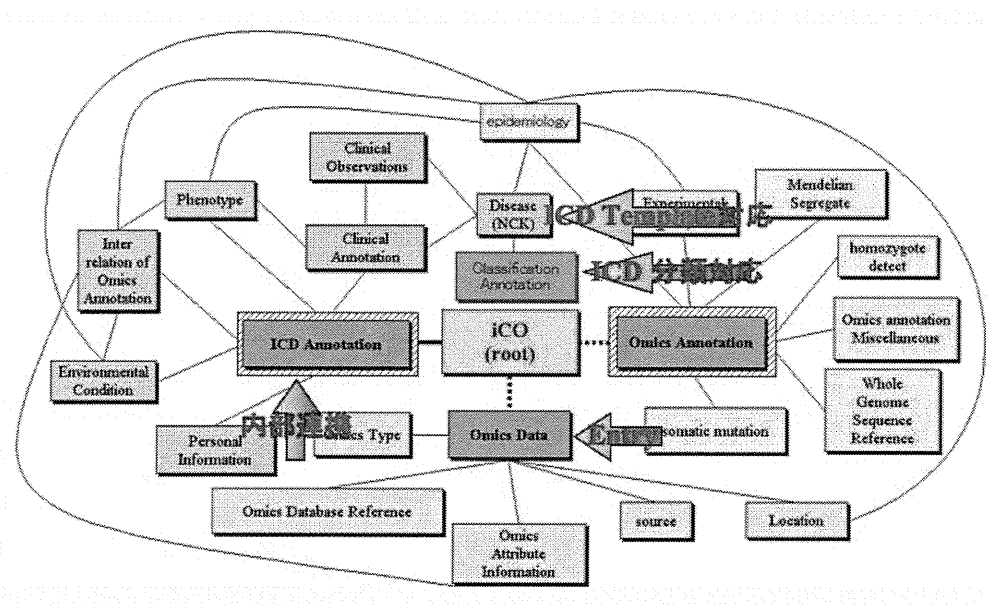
epidemiology

Clinical Observations

Phenotype

Disease (NCK)

Experimental

ICD Template対応

Mendelian Segregate

Inter relation of Omics Annotation

Clinical Annotation

Classification Annotation

ICD 分類対応

homozygote detect

ICD Annotation

iCO (root)

Omics Annotation

Omics annotation Miscellaneous

Environmental Condition

Whole Genome Sequence Reference

内部連携

Personal Information

Omics Type

Omics Data

Entry

somatic mutation

Omics Database Reference

Omics Attribute Information

source

Location